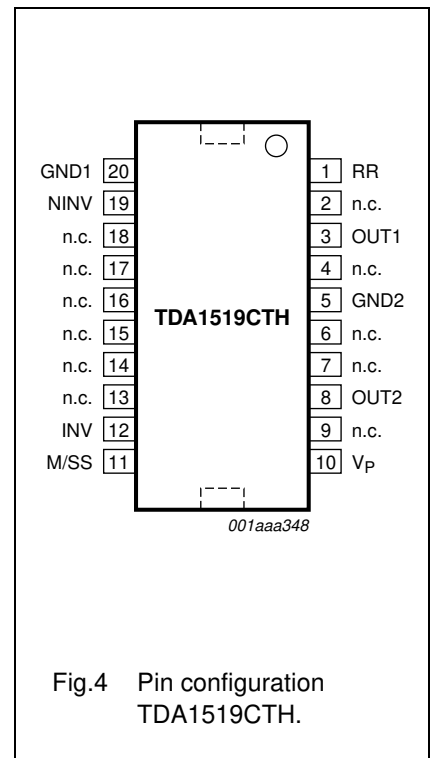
GND1 20
NINV 19
n.c. 18
n.c. 17
n.c. 16
n.c. 15
n.c. 14
n.c. 13
INV 12
M/SS 11

1 RR
2 n.c.
3 OUT1
4 n.c.
5 GND2
6 n.c.
7 n.c.
8 OUT2
9 n.c.
10 $V_P$

TDA1519CTH

001aaa348

Fig.4 Pin configuration TDA1519CTH.